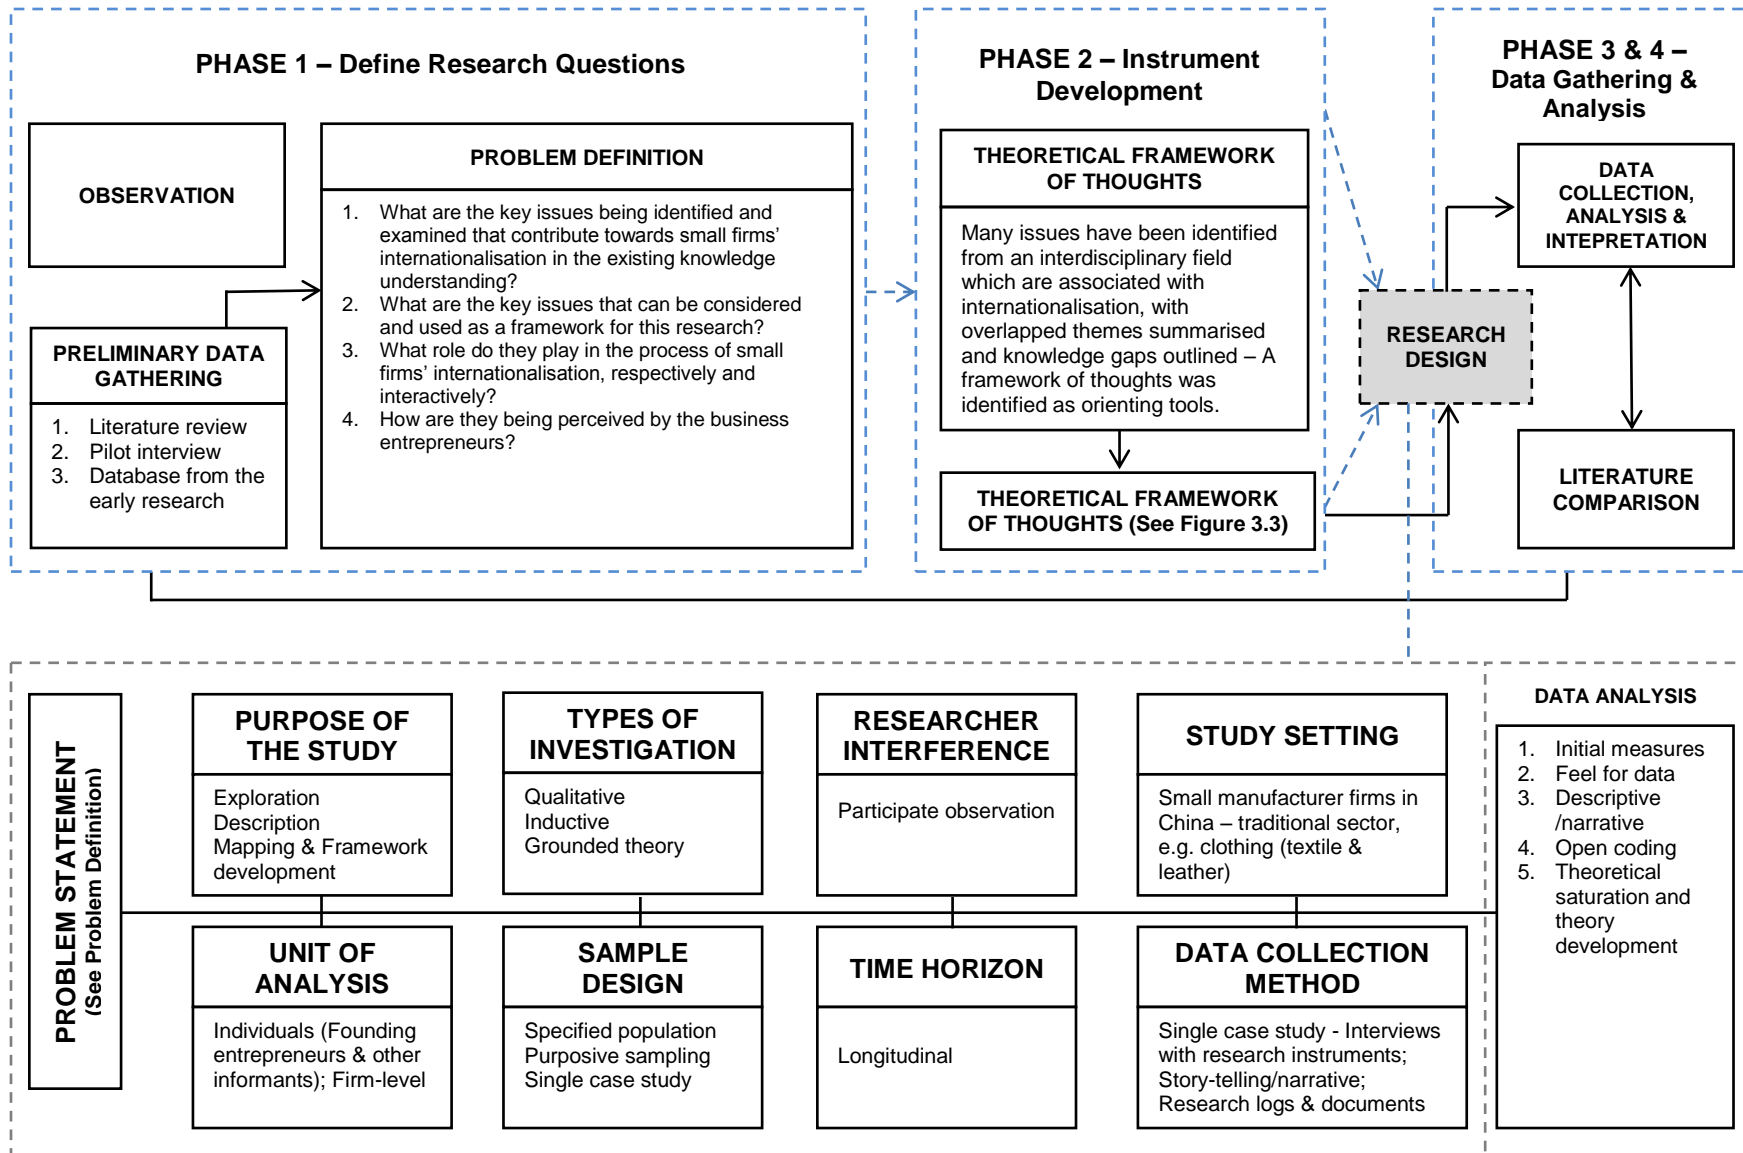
PHASE 1 – Define Research Questions

OBSERVATION

PRELIMINARY DATA GATHERING

1. Literature review
2. Pilot interview
3. Database from the early research

PROBLEM DEFINITION

1. What are the key issues being identified and examined that contribute towards small firms' internationalisation in the existing knowledge understanding?
2. What are the key issues that can be considered and used as a framework for this research?
3. What role do they play in the process of small firms' internationalisation, respectively and interactively?
4. How are they being perceived by the business entrepreneurs?

PHASE 2 – Instrument Development

THEORETICAL FRAMEWORK OF THOUGHTS

Many issues have been identified from an interdisciplinary field which are associated with internationalisation, with overlapped themes summarised and knowledge gaps outlined – A framework of thoughts was identified as orienting tools.

THEORETICAL FRAMEWORK OF THOUGHTS (See Figure 3.3)

RESEARCH DESIGN

PHASE 3 & 4 – Data Gathering & Analysis

DATA COLLECTION, ANALYSIS & INTEPRETATION

LITERATURE COMPARISON

PROBLEM STATEMENT (See Problem Definition)

PURPOSE OF THE STUDY

Exploration
Description
Mapping & Framework development

TYPES OF INVESTIGATION

Qualitative
Inductive
Grounded theory

RESEARCHER INTERFERENCE

Participate observation

STUDY SETTING

Small manufacturer firms in China – traditional sector, e.g. clothing (textile & leather)

UNIT OF ANALYSIS

Individuals (Founding entrepreneurs & other informants); Firm-level

SAMPLE DESIGN

Specified population
Purposive sampling
Single case study

TIME HORIZON

Longitudinal

DATA COLLECTION METHOD

Single case study - Interviews with research instruments; Story-telling/narrative; Research logs & documents

DATA ANALYSIS

1. Initial measures
2. Feel for data
3. Descriptive /narrative
4. Open coding
5. Theoretical saturation and theory development